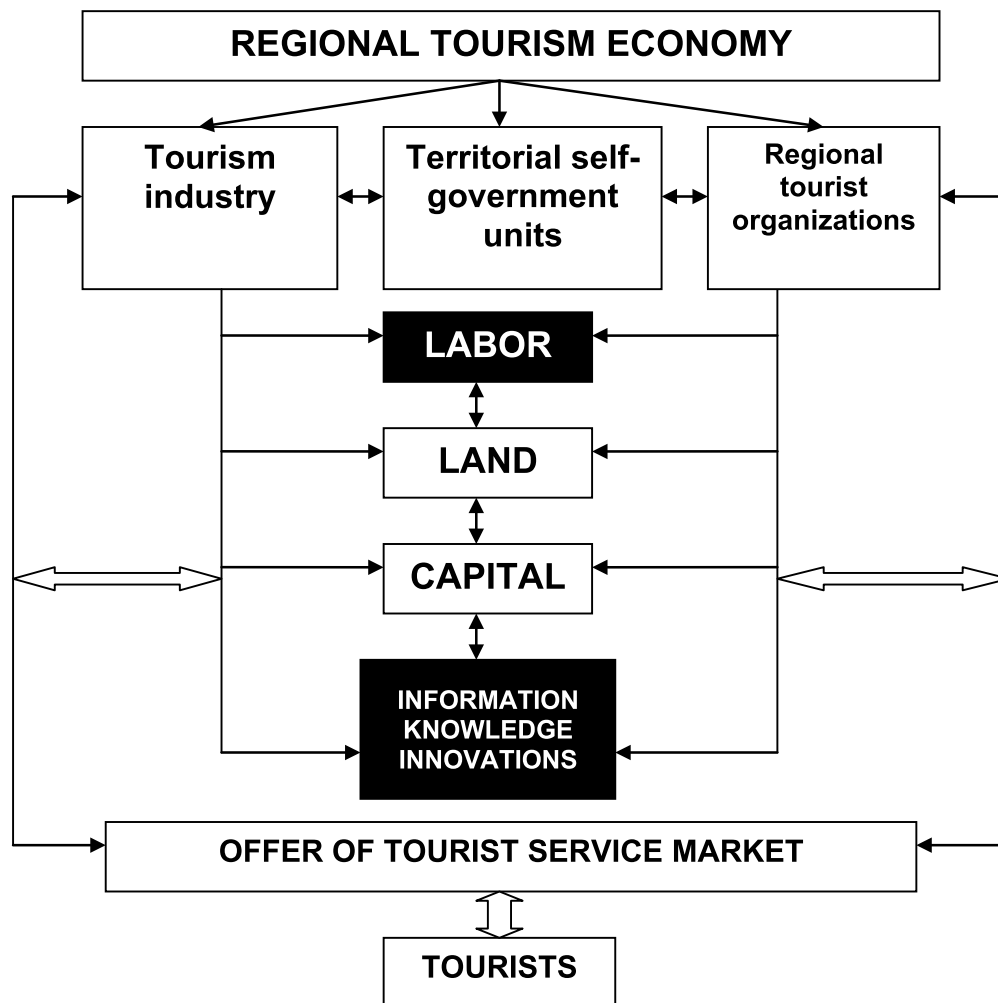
REGIONAL TOURISM ECONOMY

Tourism industry

Territorial self-government units

Regional tourist organizations

LABOR

LAND

CAPITAL

INFORMATION
KNOWLEDGE
INNOVATIONS

OFFER OF TOURIST SERVICE MARKET

TOURISTS